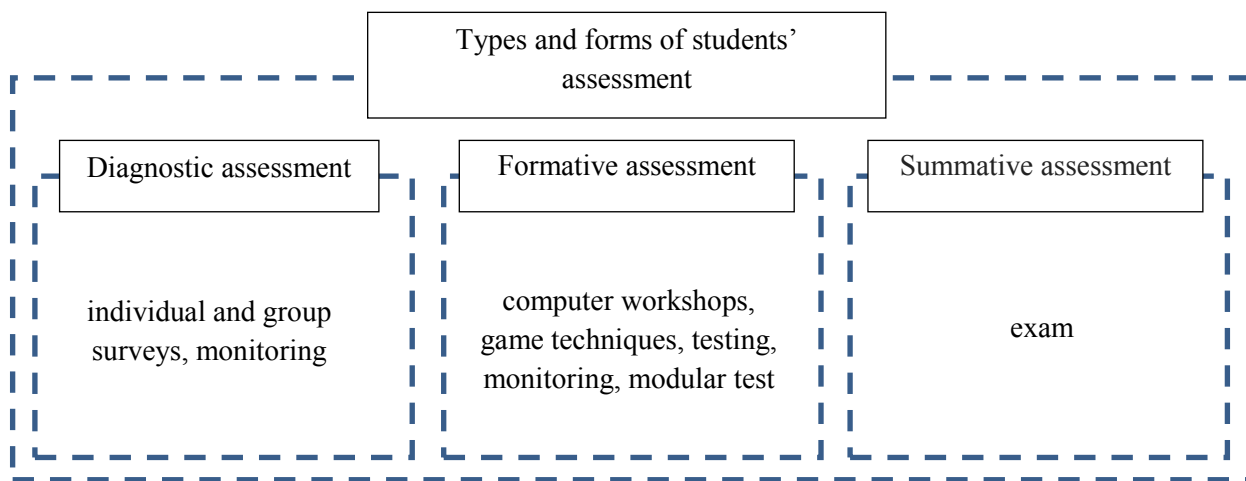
Types and forms of students' assessment

Diagnostic assessment

individual and group surveys, monitoring

Formative assessment

computer workshops, game techniques, testing, monitoring, modular test

Summative assessment

exam